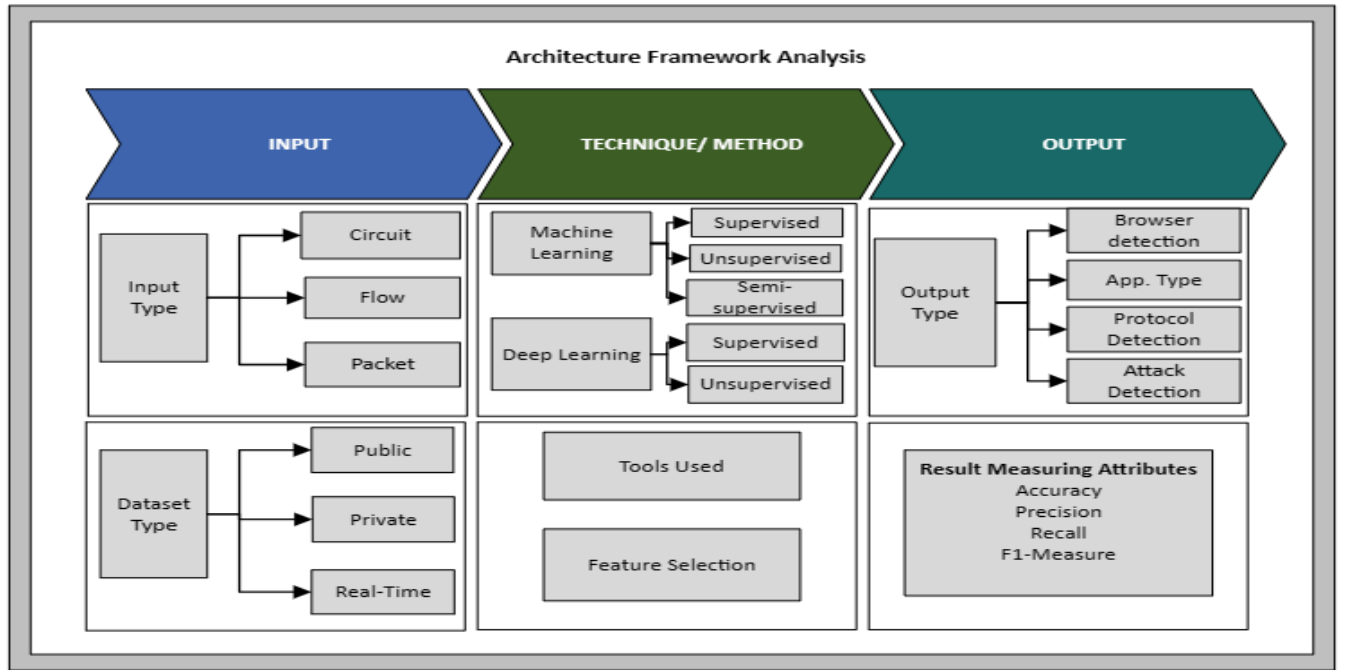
Architecture Framework Analysis

INPUT

TECHNIQUE/ METHOD

OUTPUT

Input Type

Circuit

Flow

Packet

Machine Learning

Supervised

Unsupervised

Semi-supervised

Deep Learning

Supervised

Unsupervised

Output Type

Browser detection

App. Type

Protocol Detection

Attack Detection

Dataset Type

Public

Private

Real-Time

Tools Used

Feature Selection

Result Measuring Attributes
Accuracy
Precision
Recall
F1-Measure